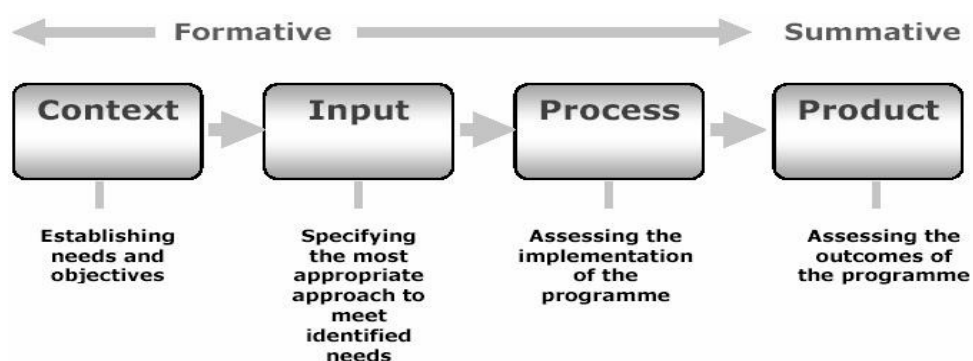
Formative

Summative

Context

Input

Process

Product

Establishing needs and objectives

Specifying the most appropriate approach to meet identified needs

Assessing the implementation of the programme

Assessing the outcomes of the programme